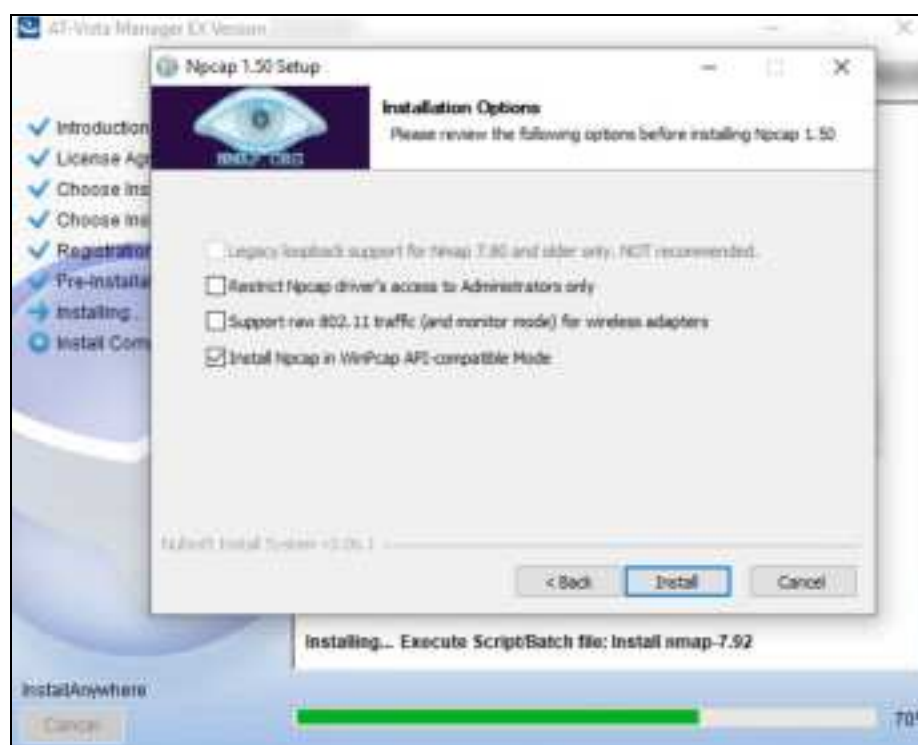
AT-Vista Manager EX Version

Introduction
License Ag
Choose Ins
Choose Ins
Registration
Pre-Installa
Installing...
Install Com

Npcap 1.50 Setup

NMAP.ORG

Installation Options
Please review the following options before installing Npcap 1.50

Legacy loopback support for Nmap 7.80 and older only. NOT recommended.
Restrict Npcap driver's access to Administrators only
Support raw 802.11 traffic (and monitor mode) for wireless adapters
Install Npcap in WinPcap API-compatible Mode

Nullsoft Install System v3.06.1

< Back Install Cancel

Installing... Execute Script/Batch file: Install nmap-7.92

InstallAnywhere

Cancel

70